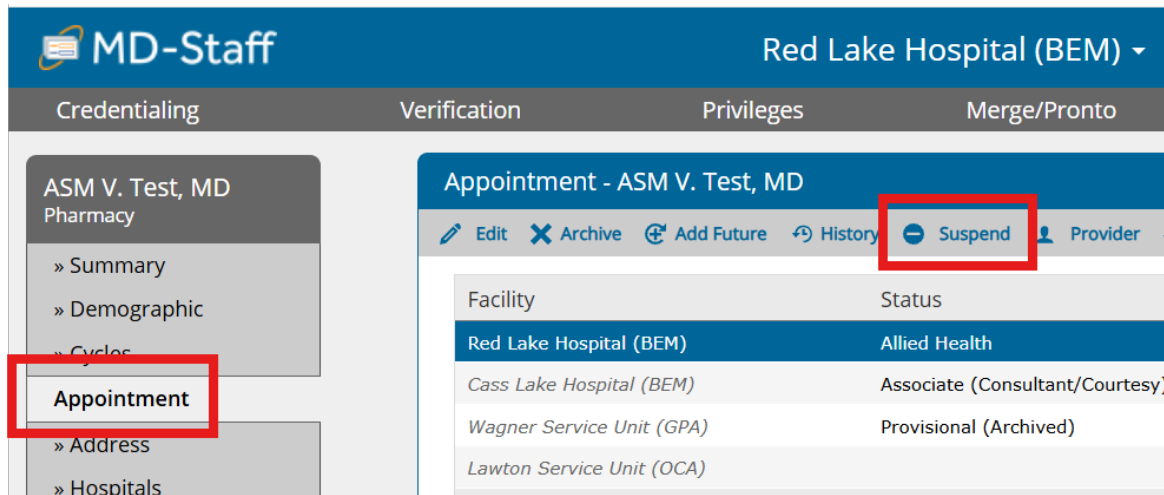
MD-Staff

Red Lake Hospital (BEM)

Credentialing Verification Privileges Merge/Pronto

ASM V. Test, MD
Pharmacy

» Summary
» Demographic
» Cycles
Appointment
» Address
» Hospitals

Appointment - ASM V. Test, MD

Edit Archive Add Future History Suspend Provider

| Facility | Status |
|---|---|
| Red Lake Hospital (BEM) | Allied Health |
| Cass Lake Hospital (BEM) | Associate (Consultant/Courtesy) |
| Wagner Service Unit (GPA) | Provisional (Archived) |
| Lawton Service Unit (OCA) | |